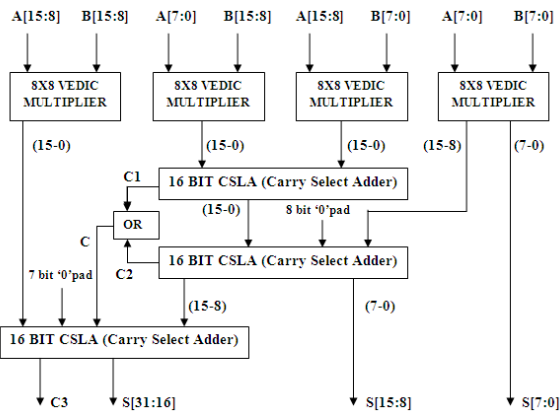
A[15:8] B[15:8] A[7:0] B[15:8] A[15:8] B[7:0] A[7:0] B[7:0]

8X8 VEDIC MULTIPLIER

8X8 VEDIC MULTIPLIER

8X8 VEDIC MULTIPLIER

8X8 VEDIC MULTIPLIER

(15-0) (15-0) (15-0) (15-8) (7-0)

C1

16 BIT CSLA (Carry Select Adder)

OR

(15-0)

8 bit '0'pad

C

16 BIT CSLA (Carry Select Adder)

C2

7 bit '0'pad

(15-8)

(7-0)

16 BIT CSLA (Carry Select Adder)

C3 S[31:16] S[15:8] S[7:0]